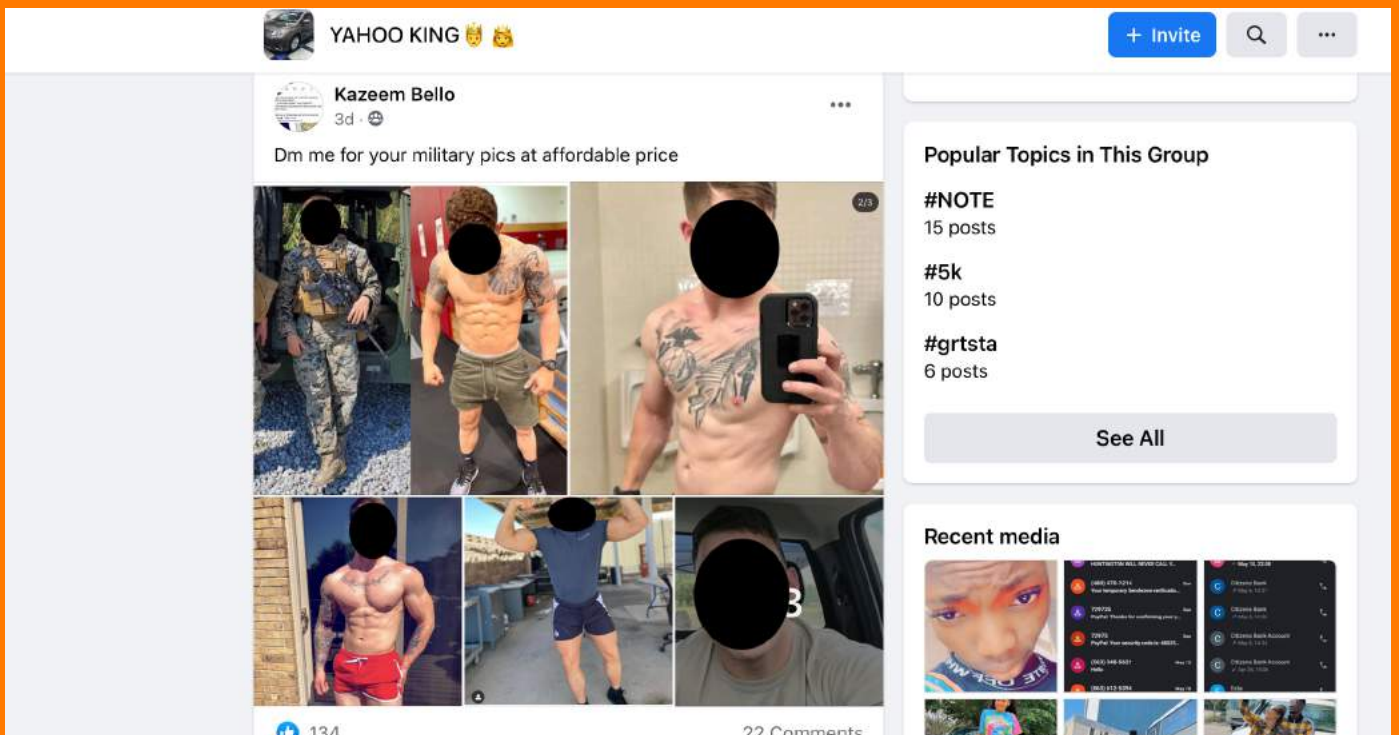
YAHOO KING 👸 👸

+ Invite

Kazeem Bello
3d ·

Dm me for your military pics at affordable price

2/3

134

22 Comments

Popular Topics in This Group

#NOTE
15 posts

#5k
10 posts

#grtsta
6 posts

See All

Recent media